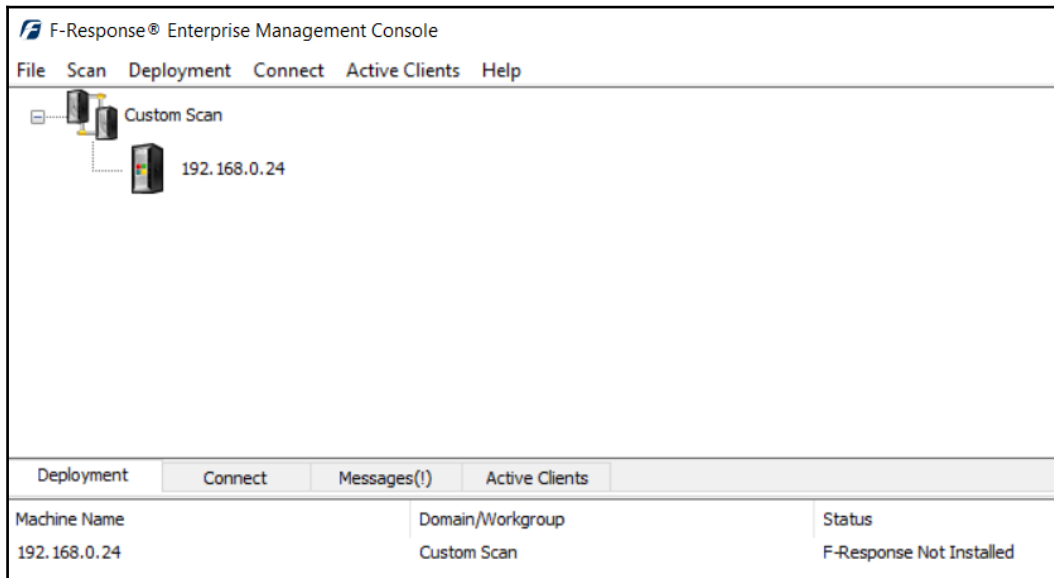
F-Response® Enterprise Management Console

File Scan Deployment Connect Active Clients Help

Custom Scan

192.168.0.24

Deployment Connect Messages(!) Active Clients

| Machine Name | Domain/Workgroup | Status |
|---|---|---|
| 192.168.0.24 | Custom Scan | F-Response Not Installed |